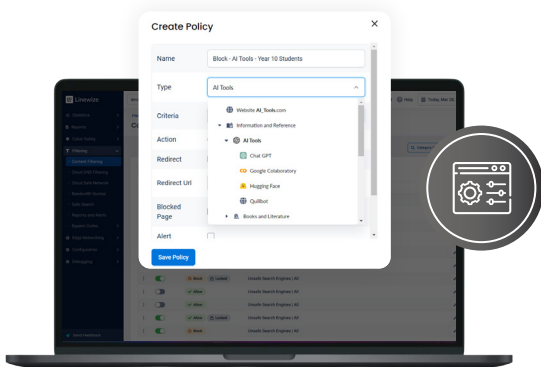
Create Policy

Name
Block - AI Tools - Year 10 Students

Type
AI Tools

Criteria

Action

Redirect

Redirect Url

Blocked Page

Alert

Website AI_Tools.com
Information and Reference
AI Tools
Chat GPT
Google Colaboratory
Hugging Face
Quillbot
Books and Literature

Save Policy

Linewize

Block
Allow
Allow
Allow
Block

Unsafe Search Engines | AI
Unsafe Search Engines | AI
Unsafe Search Engines | AI
Unsafe Search Engines | AI
Unsafe Search Engines | AI